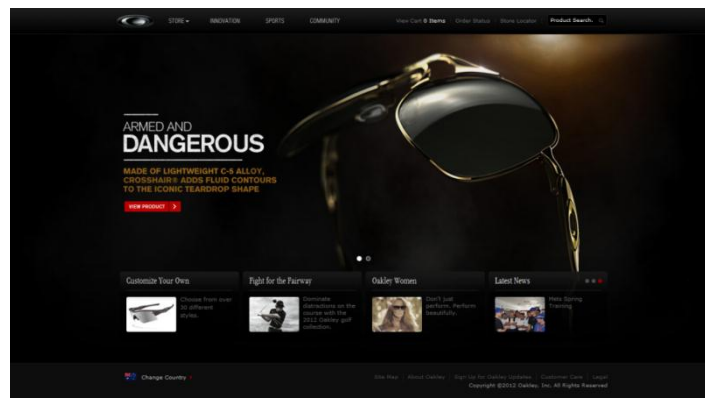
STORE ▾ INNOVATION SPORTS COMMUNITY

View Cart 0 Items | Order Status | Store Locator | Product Search

ARMED AND DANGEROUS

MADE OF LIGHTWEIGHT C-5 ALLOY, CROSSHAIR® ADDS FLUID CONTOURS TO THE ICONIC TEARDROP SHAPE

VIEW PRODUCT ›

Customize Your Own

Choose from over 50 different styles.

Fight for the Fairway

Dominate distractions on the course with the 2012 Oakley golf collection.

Oakley Women

Don't just perform. Perform beautifully.

Latest News

Moto Spring Training

Change Country

Site Map | About Oakley | Sign Up for Oakley Updates | Customer Care | Legal

Copyright ©2012 Oakley, Inc. All Rights Reserved